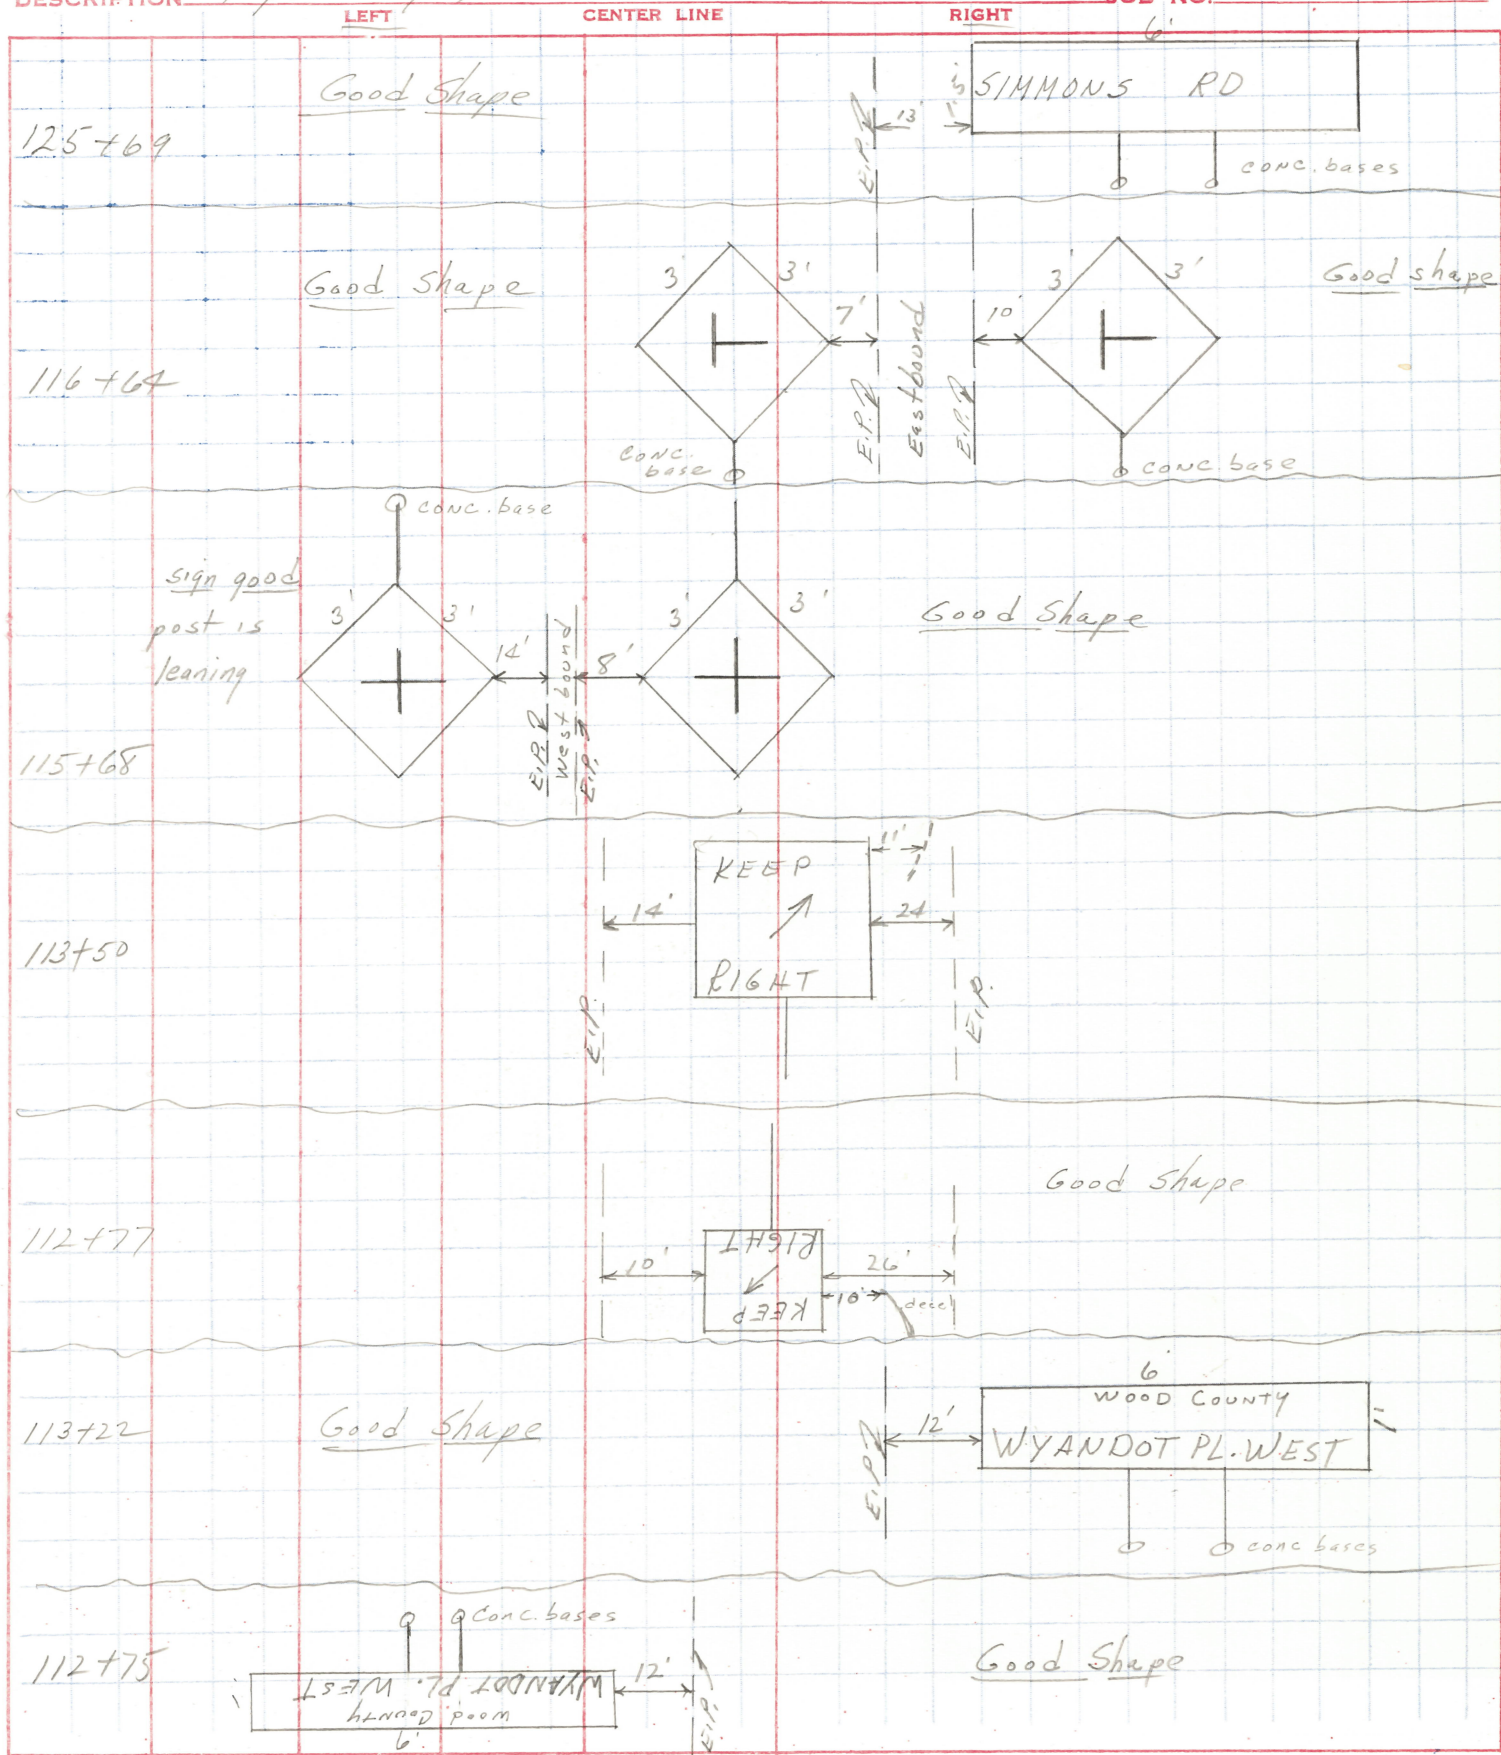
DESCRIPTION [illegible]
LEFT
CENTER LINE
RIGHT
JOB NO. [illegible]

125+69
Good Shape
6'
SIMMONS RD
1.5'
13'
E.P.
conc. bases

116+64
Good Shape
3'
3'
7'
conc. base
E.P.
Eastbound
E.P.
10'
3'
3'
Good shape
conc. base

conc. base
sign good post is leaning
3'
3'
14'
E.P.
West bound
E.P.
8'
3'
3'
Good Shape
115+68

113+50
KEEP
RIGHT
14'
11'
24
E.P.
E.P.

112+77
Good Shape
10'
RIGHT
KEEP
26'
10'
decel

113+22
Good Shape
6
WOOD COUNTY
WYANDOT PL. WEST
1'
12'
E.P.
conc bases

112+75
Conc. bases
WYANDOT PL. WEST
Wood County
6'
12'
E.P.
Good Shape